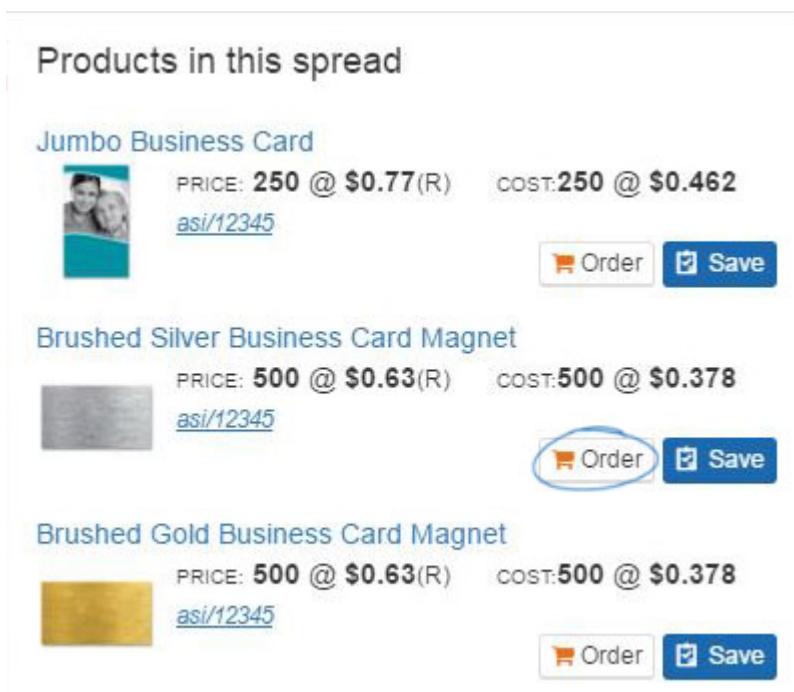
Products in this spread

Jumbo Business Card

PRICE: 250 @ \$0.77(R) COST:250 @ \$0.462

asi/12345

Order Save

Brushed Silver Business Card Magnet

PRICE: 500 @ \$0.63(R) COST:500 @ \$0.378

asi/12345

Order Save

Brushed Gold Business Card Magnet

PRICE: 500 @ \$0.63(R) COST:500 @ \$0.378

asi/12345

Order Save